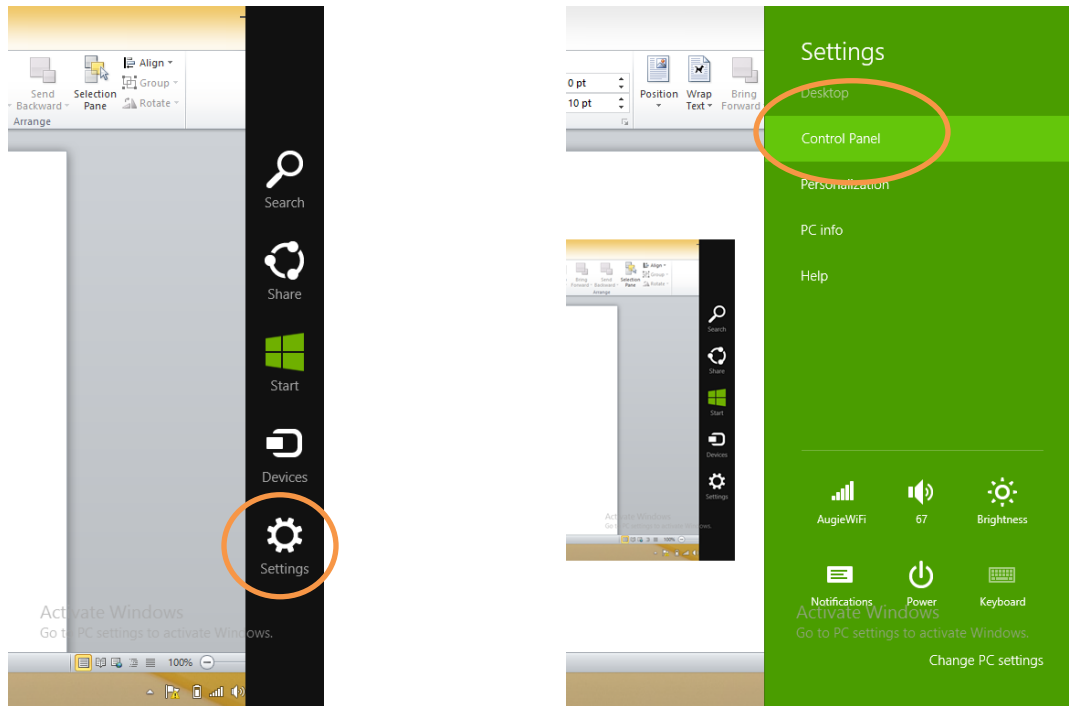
Send Backward
Selection Pane
Align
Group
Rotate
Arrange

Search
Share
Start
Devices
Settings

Activate Windows
Go to PC settings to activate Windows.

100%

0 pt
10 pt
Position
Wrap Text
Bring Forward

Bring Forward
Send Backward
Selection Pane
Align
Group
Rotate
Arrange

Search
Share
Start
Devices
Settings

Activate Windows
Go to PC settings to activate Windows.

Settings
Desktop
Control Panel
Personalization
PC info
Help

AugieWiFi
67
Brightness
Notifications
Power
Keyboard

Activate Windows
Go to PC settings to activate Windows.

Change PC settings